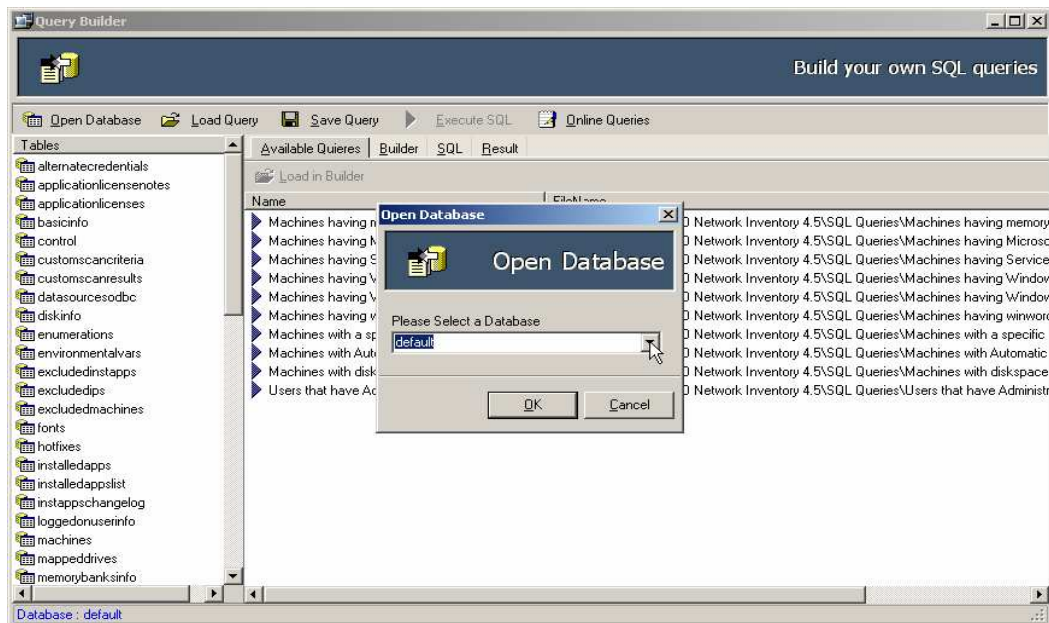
Query Builder

Build your own SQL queries

Open Database Load Query Save Query Execute SQL Online Queries

Tables
alternatecredentials
applicationlicensenotes
applicationlicenses
basicinfo
control
customscancriteria
customscanresults
datasourcesodbc
diskinfo
enumerations
environmentalvars
excludedinstapps
excludedips
excludedmachines
fonts
hotfixes
installedapps
installedappslist
instappschangelog
loggedonuserinfo
machines
mappeddrives
memorybanksinfo

Available Quieres Builder SQL Result

Load in Builder

| Name | FileName |
|---|---|
| Machines having n | ) Network Inventory 4.5\SQL Queries\Machines having memory |
| Machines having M | ) Network Inventory 4.5\SQL Queries\Machines having Microsc |
| Machines having S | ) Network Inventory 4.5\SQL Queries\Machines having Service |
| Machines having V | ) Network Inventory 4.5\SQL Queries\Machines having Window |
| Machines having V | ) Network Inventory 4.5\SQL Queries\Machines having Window |
| Machines having w | ) Network Inventory 4.5\SQL Queries\Machines having winwor |
| Machines with a sp | ) Network Inventory 4.5\SQL Queries\Machines with a specific |
| Machines with Auto | ) Network Inventory 4.5\SQL Queries\Machines with Automatic |
| Machines with disk | ) Network Inventory 4.5\SQL Queries\Machines with diskspace |
| Users that have Ac | ) Network Inventory 4.5\SQL Queries\Users that have Administ |

Open Database

Open Database

Please Select a Database
default

OK Cancel

Database : default